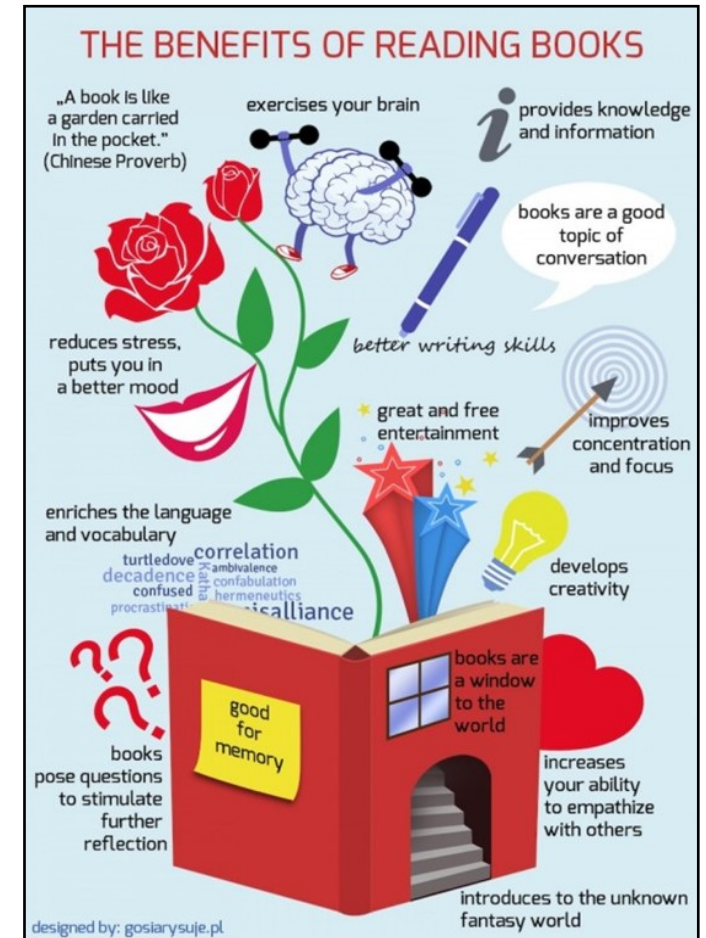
THE BENEFITS OF READING BOOKS

„A book is like a garden carried in the pocket." (Chinese Proverb)

exercises your brain

provides knowledge and information

books are a good topic of conversation

better writing skills

reduces stress, puts you in a better mood

great and free entertainment

improves concentration and focus

enriches the language and vocabulary

turtledove correlation ambivalence decadence Katha confabulation confused hermeneutics procrastin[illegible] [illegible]isalliance

develops creativity

good for memory

books are a window to the world

books pose questions to stimulate further reflection

increases your ability to empathize with others

introduces to the unknown fantasy world

designed by: gosiarysuje.pl